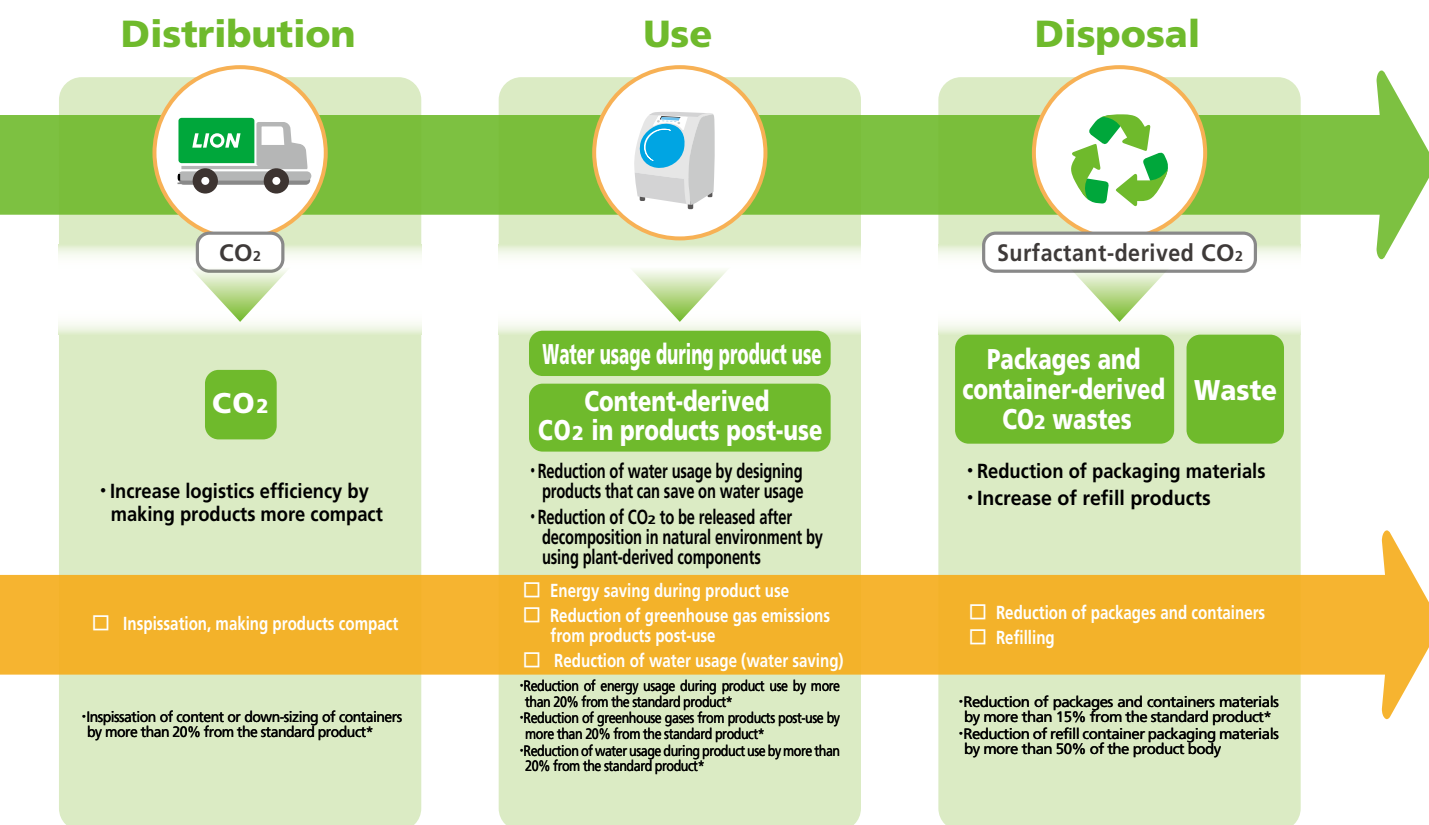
Distribution

LION

$CO_2$

$CO_2$

・Increase logistics efficiency by making products more compact

☐ Inspissation, making products compact

・Inspissation of content or down-sizing of containers by more than 20% from the standard product*

Use

Water usage during product use

Content-derived $CO_2$ in products post-use

・Reduction of water usage by designing products that can save on water usage

・Reduction of $CO_2$ to be released after decomposition in natural environment by using plant-derived components

☐ Energy saving during product use
☐ Reduction of greenhouse gas emissions from products post-use
☐ Reduction of water usage (water saving)

・Reduction of energy usage during product use by more than 20% from the standard product*
・Reduction of greenhouse gases from products post-use by more than 20% from the standard product*
・Reduction of water usage during product use by more than 20% from the standard product*

Disposal

Surfactant-derived $CO_2$

Packages and container-derived $CO_2$ wastes

Waste

・Reduction of packaging materials
・Increase of refill products

☐ Reduction of packages and containers
☐ Refilling

・Reduction of packages and containers materials by more than 15% from the standard product*
・Reduction of refill container packaging materials by more than 50% of the product body